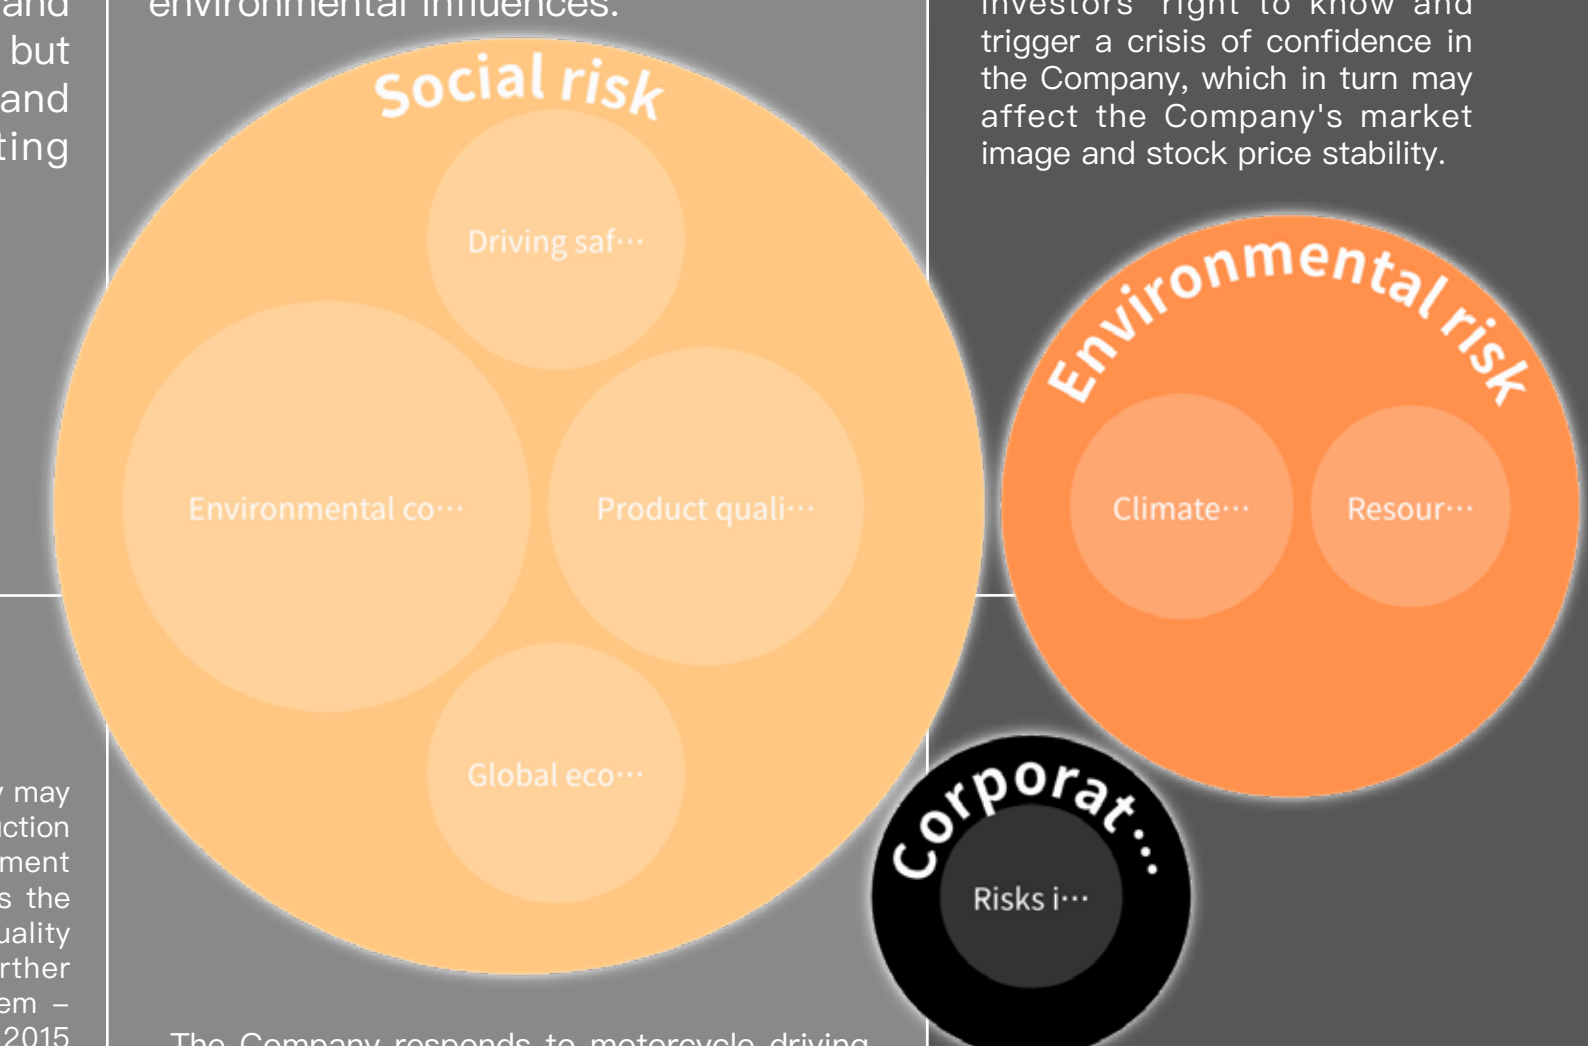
and
but
and
ting

environmental influences.

investors' right to know and trigger a crisis of confidence in the Company, which in turn may affect the Company's market image and stock price stability.

Social risk

Driving saf···

Environmental co···

Product quali···

Global eco···

Environmental risk

Climate···

Resour···

Corporat···

Risks i···

may
uction
ment
s the
uality
rther
em –
2015

The Company responds to motorcycle driving